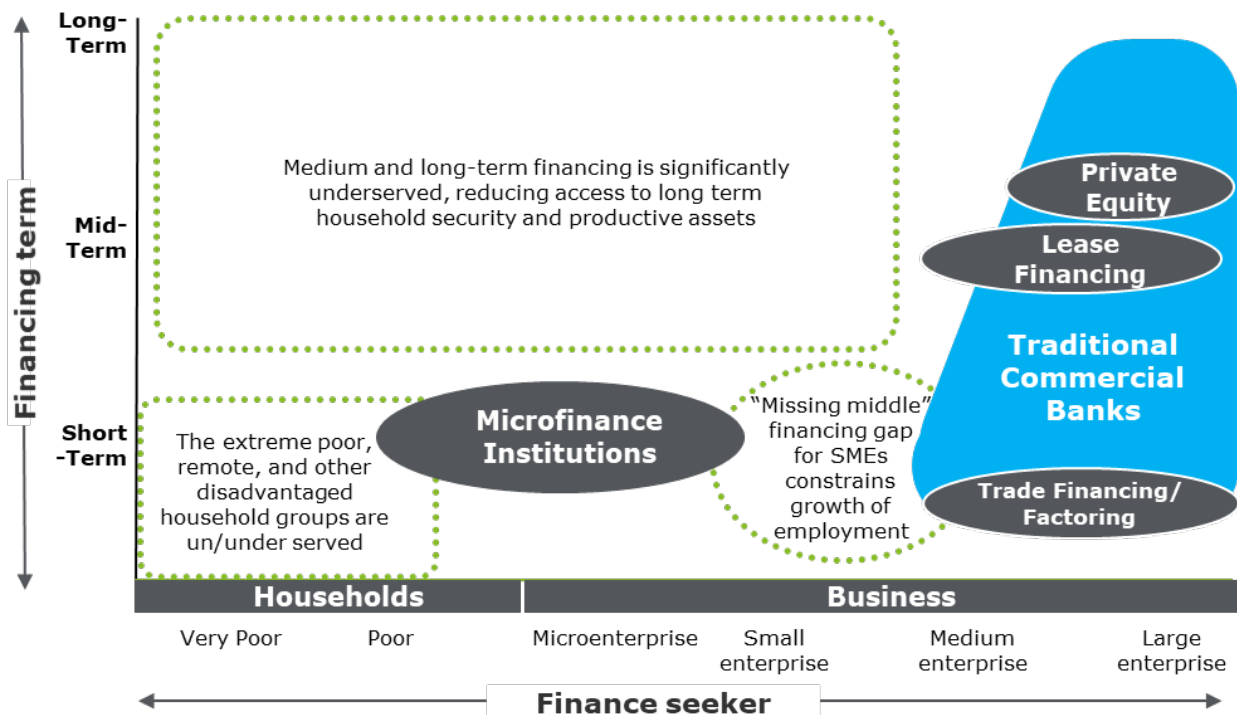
Financing term

Long-Term

Mid-Term

Short-Term

Medium and long-term financing is significantly underserved, reducing access to long term household security and productive assets

Private Equity

Lease Financing

Traditional Commercial Banks

The extreme poor, remote, and other disadvantaged household groups are un/under served

Microfinance Institutions

"Missing middle" financing gap for SMEs constrains growth of employment

Trade Financing/ Factoring

Households

Business

Very Poor

Poor

Microenterprise

Small enterprise

Medium enterprise

Large enterprise

Finance seeker